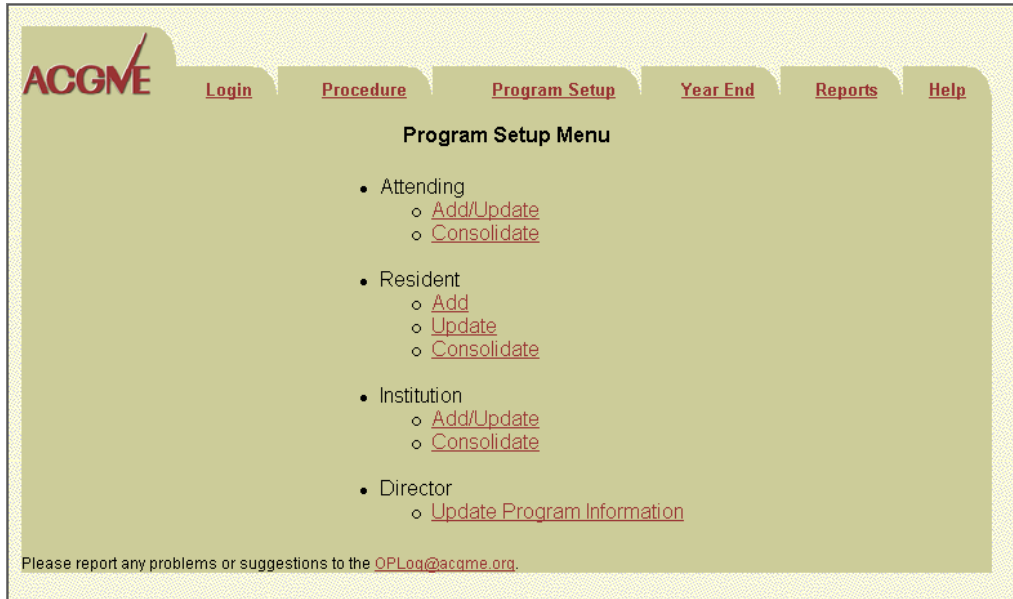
ACGME

Login Procedure Program Setup Year End Reports Help

Program Setup Menu

- Attending
  - Add/Update
  - Consolidate

- Resident
  - Add
  - Update
  - Consolidate

- Institution
  - Add/Update
  - Consolidate

- Director
  - Update Program Information

Please report any problems or suggestions to the OPLog@acgme.org.